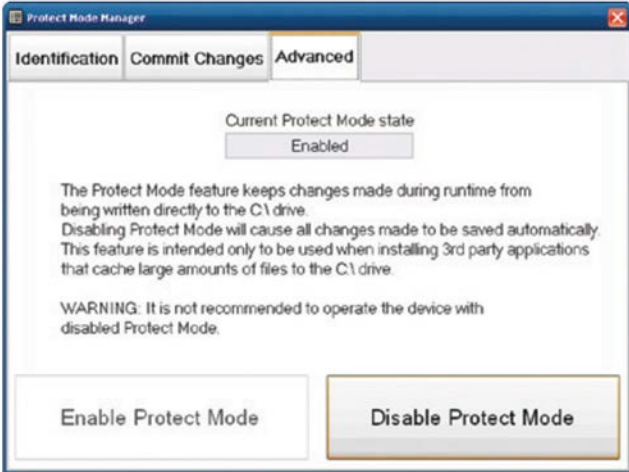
Protect Mode Manager

Identification | Commit Changes | Advanced

Current Protect Mode state

Enabled

The Protect Mode feature keeps changes made during runtime from being written directly to the C:\ drive.
Disabling Protect Mode will cause all changes made to be saved automatically. This feature is intended only to be used when installing 3rd party applications that cache large amounts of files to the C:\ drive.

WARNING: It is not recommended to operate the device with disabled Protect Mode.

Enable Protect Mode

Disable Protect Mode